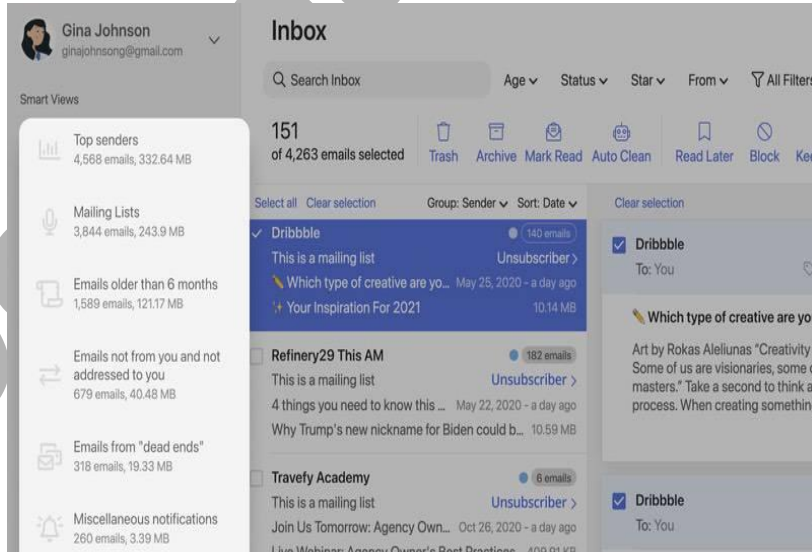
Gina Johnson
ginajohnsong@gmail.com

Smart Views

Top senders
4,568 emails, 332.64 MB

Mailing Lists
3,844 emails, 243.9 MB

Emails older than 6 months
1,589 emails, 121.17 MB

Emails not from you and not addressed to you
679 emails, 40.48 MB

Emails from "dead ends"
318 emails, 19.33 MB

Miscellaneous notifications
260 emails, 3.39 MB

Inbox

Search Inbox

Age Status Star From All Filters

151
of 4,263 emails selected

Trash Archive Mark Read Auto Clean Read Later Block Ke

Select all Clear selection Group: Sender Sort: Date

Dribbble 140 emails
This is a mailing list Unsubscriber >
Which type of creative are yo... May 25, 2020 - a day ago
Your Inspiration For 2021 10.14 MB

Refinery29 This AM 182 emails
This is a mailing list Unsubscriber >
4 things you need to know this ... May 22, 2020 - a day ago
Why Trump's new nickname for Biden could b... 10.59 MB

Travefy Academy 6 emails
This is a mailing list Unsubscriber >
Join Us Tomorrow: Agency Own... Oct 26, 2020 - a day ago
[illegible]

Clear selection

Dribbble
To: You

Which type of creative are yo

Art by Rokas Aleliunas "Creativity
Some of us are visionaries, some
masters." Take a second to think a
process. When creating somethin

Dribbble
To: You